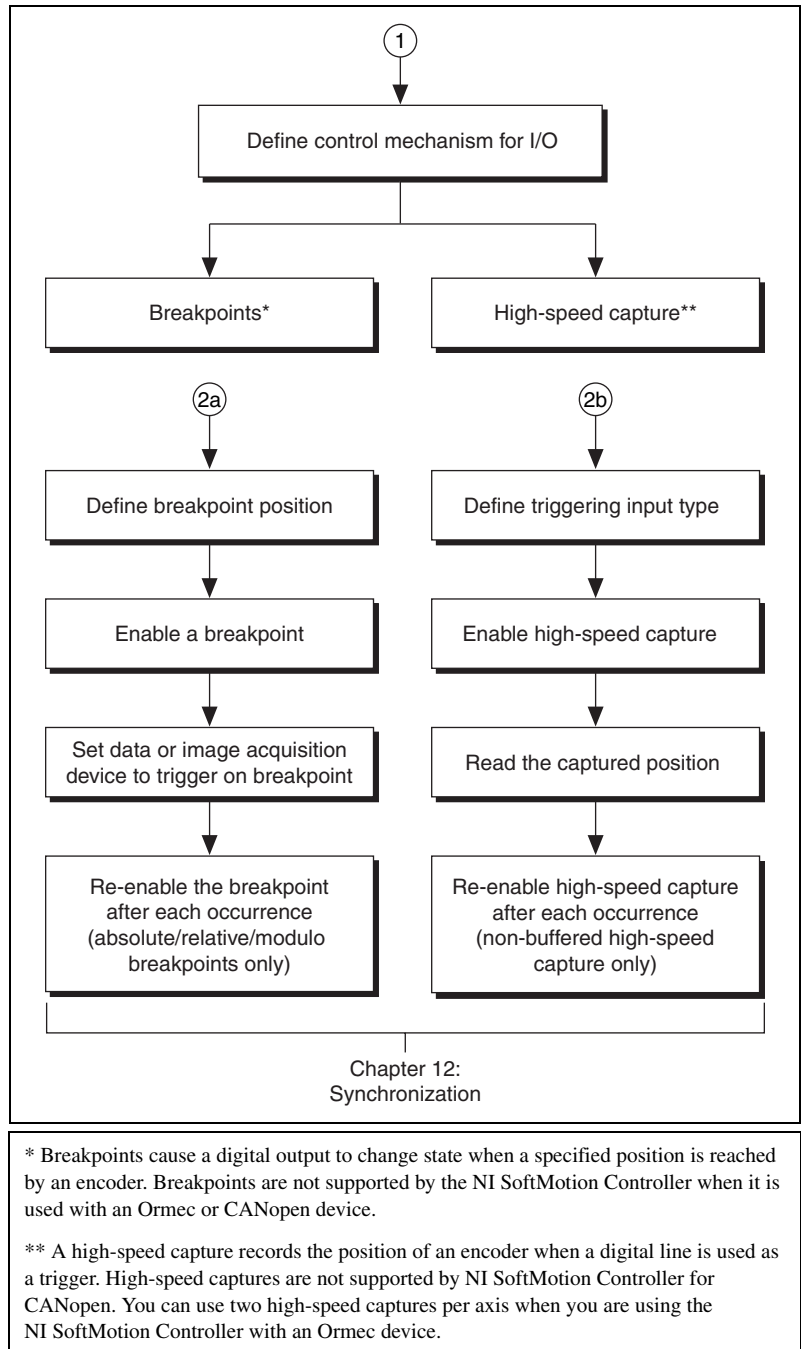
1

Define control mechanism for I/O

Breakpoints*

High-speed capture**

2a

Define breakpoint position

Enable a breakpoint

Set data or image acquisition device to trigger on breakpoint

Re-enable the breakpoint after each occurrence (absolute/relative/modulo breakpoints only)

2b

Define triggering input type

Enable high-speed capture

Read the captured position

Re-enable high-speed capture after each occurrence (non-buffered high-speed capture only)

Chapter 12: Synchronization

* Breakpoints cause a digital output to change state when a specified position is reached by an encoder. Breakpoints are not supported by the NI SoftMotion Controller when it is used with an Ormec or CANopen device.

** A high-speed capture records the position of an encoder when a digital line is used as a trigger. High-speed captures are not supported by NI SoftMotion Controller for CANopen. You can use two high-speed captures per axis when you are using the NI SoftMotion Controller with an Ormec device.